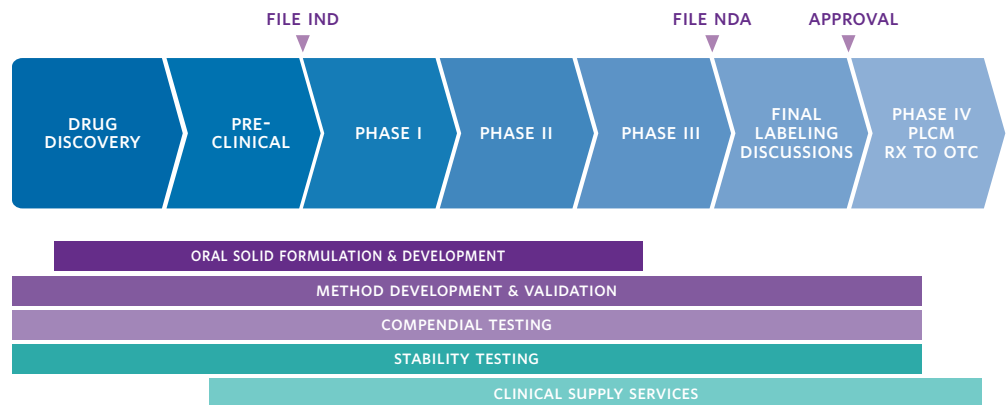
FILE IND

FILE NDA

APPROVAL

DRUG DISCOVERY

PRE-CLINICAL

PHASE I

PHASE II

PHASE III

FINAL LABELING DISCUSSIONS

PHASE IV PLCM RX TO OTC

ORAL SOLID FORMULATION & DEVELOPMENT

METHOD DEVELOPMENT & VALIDATION

COMPENDIAL TESTING

STABILITY TESTING

CLINICAL SUPPLY SERVICES